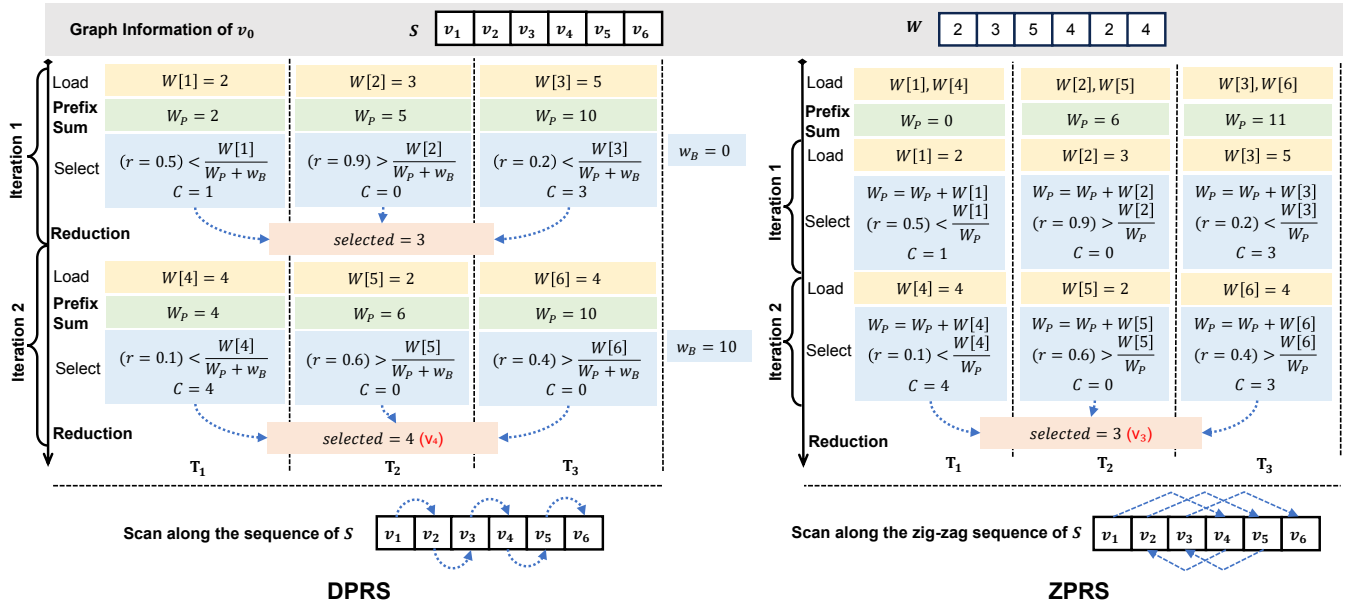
Graph Information of $v_0$

$S$

| $v_1$ | $v_2$ | $v_3$ | $v_4$ | $v_5$ | $v_6$ |
|---|---|---|---|---|---|

$W$

| 2 | 3 | 5 | 4 | 2 | 4 |
|---|---|---|---|---|---|

Iteration 1

Load $W[1] = 2$ $W[2] = 3$ $W[3] = 5$

Prefix Sum $W_P = 2$ $W_P = 5$ $W_P = 10$

Select $(r = 0.5) < \frac{W[1]}{W_P + w_B}$ $C = 1$ $(r = 0.9) > \frac{W[2]}{W_P + w_B}$ $C = 0$ $(r = 0.2) < \frac{W[3]}{W_P + w_B}$ $C = 3$ $w_B = 0$

Reduction $selected = 3$

Iteration 2

Load $W[4] = 4$ $W[5] = 2$ $W[6] = 4$

Prefix Sum $W_P = 4$ $W_P = 6$ $W_P = 10$

Select $(r = 0.1) < \frac{W[4]}{W_P + w_B}$ $C = 4$ $(r = 0.6) > \frac{W[5]}{W_P + w_B}$ $C = 0$ $(r = 0.4) > \frac{W[6]}{W_P + w_B}$ $C = 0$ $w_B = 10$

Reduction $selected = 4$ (v₄)

$T_1$ $T_2$ $T_3$

Scan along the sequence of $S$

| $v_1$ | $v_2$ | $v_3$ | $v_4$ | $v_5$ | $v_6$ |
|---|---|---|---|---|---|

DPRS

Load $W[1], W[4]$ $W[2], W[5]$ $W[3], W[6]$

Prefix Sum $W_P = 0$ $W_P = 6$ $W_P = 11$

Iteration 1

Load $W[1] = 2$ $W[2] = 3$ $W[3] = 5$

Select $W_P = W_P + W[1]$ $(r = 0.5) < \frac{W[1]}{W_P}$ $C = 1$ $W_P = W_P + W[2]$ $(r = 0.9) > \frac{W[2]}{W_P}$ $C = 0$ $W_P = W_P + W[3]$ $(r = 0.2) < \frac{W[3]}{W_P}$ $C = 3$

Iteration 2

Load $W[4] = 4$ $W[5] = 2$ $W[6] = 4$

Select $W_P = W_P + W[4]$ $(r = 0.1) < \frac{W[4]}{W_P}$ $C = 4$ $W_P = W_P + W[5]$ $(r = 0.6) > \frac{W[5]}{W_P}$ $C = 0$ $W_P = W_P + W[6]$ $(r = 0.4) > \frac{W[6]}{W_P}$ $C = 3$

Reduction $selected = 3$ (v₃)

$T_1$ $T_2$ $T_3$

Scan along the zig-zag sequence of $S$

| $v_1$ | $v_2$ | $v_3$ | $v_4$ | $v_5$ | $v_6$ |
|---|---|---|---|---|---|

ZPRS